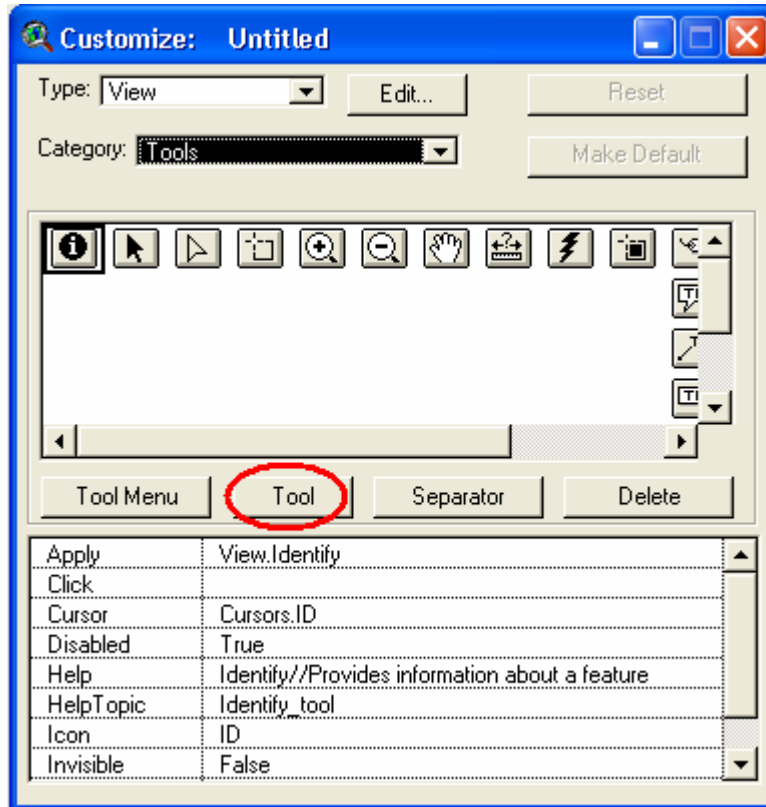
Customize: Untitled

Type: View
Edit...
Reset

Category: Tools
Make Default

Tool Menu
Tool
Separator
Delete

| | |
|---|---|
| Apply | View.Identify |
| Click | |
| Cursor | Cursors.ID |
| Disabled | True |
| Help | Identify//Provides information about a feature |
| HelpTopic | Identify_tool |
| Icon | ID |
| Invisible | False |